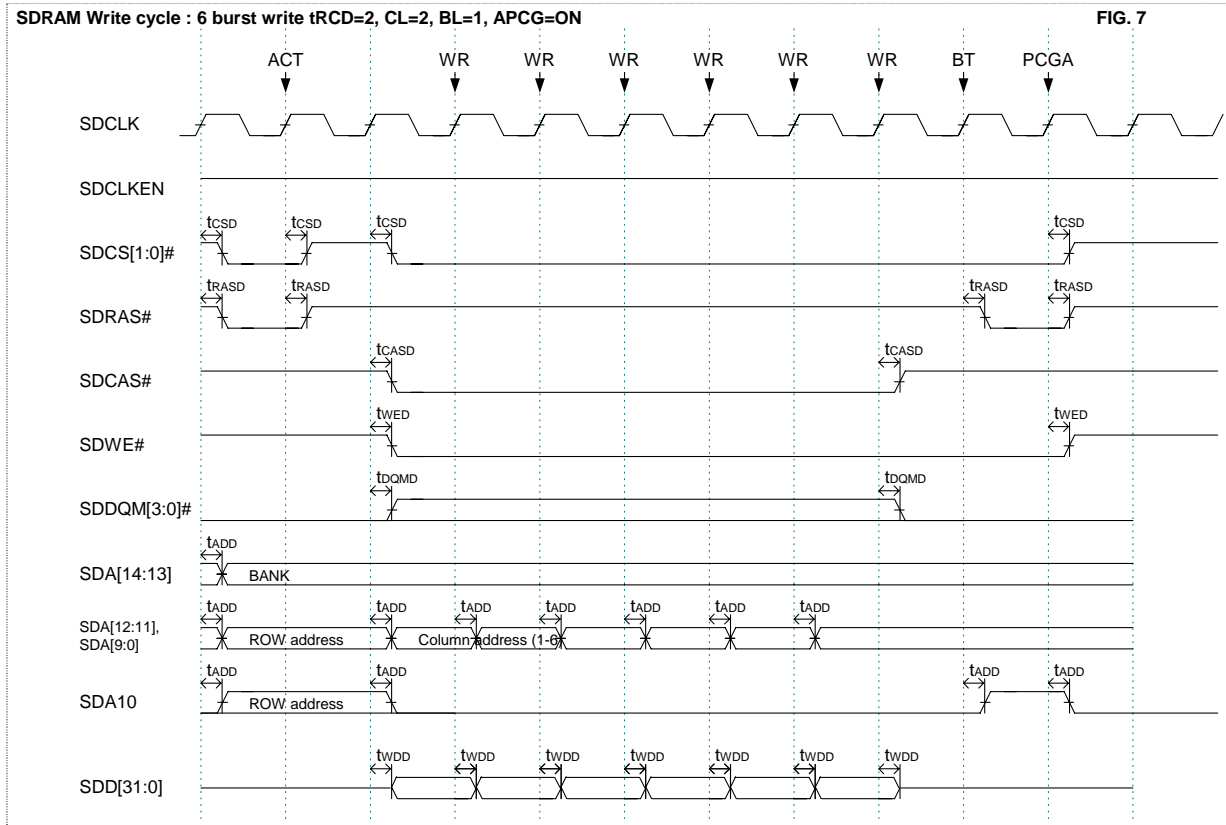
SDRAM Write cycle : 6 burst write tRCD=2, CL=2, BL=1, APCG=ON

FIG. 7

ACT WR WR WR WR WR WR BT PCGA

SDCLK

SDCLKEN

$t_{CSD}$ $t_{CSD}$ $t_{CSD}$ $t_{CSD}$

SDCS[1:0]#

$t_{RASD}$ $t_{RASD}$ $t_{RASD}$ $t_{RASD}$

SDRAS#

$t_{CASD}$ $t_{CASD}$

SDCAS#

$t_{WED}$ $t_{WED}$

SDWE#

$t_{DQMD}$ $t_{DQMD}$

SDDQM[3:0]#

$t_{ADD}$

SDA[14:13]

BANK

$t_{ADD}$ $t_{ADD}$ $t_{ADD}$ $t_{ADD}$ $t_{ADD}$ $t_{ADD}$ $t_{ADD}$

SDA[12:11], SDA[9:0]

ROW address

Column address (1-6)

$t_{ADD}$ $t_{ADD}$ $t_{ADD}$ $t_{ADD}$

SDA10

ROW address

$t_{WDD}$ $t_{WDD}$ $t_{WDD}$ $t_{WDD}$ $t_{WDD}$ $t_{WDD}$ $t_{WDD}$

SDD[31:0]